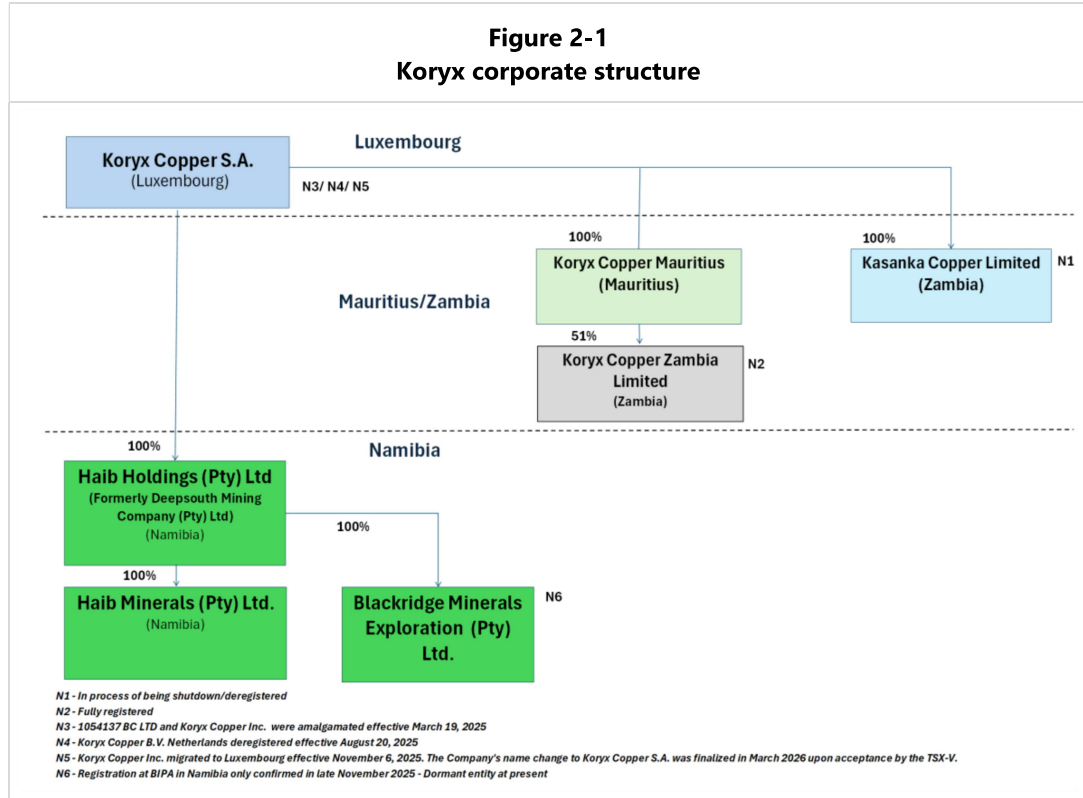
Figure 2-1
Koryx corporate structure

Luxembourg

Koryx Copper S.A.
(Luxembourg)

N3/ N4/ N5

100%

Koryx Copper Mauritius
(Mauritius)

100%

Kasanka Copper Limited
(Zambia)

N1

Mauritius/Zambia

51%

Koryx Copper Zambia Limited
(Zambia)

N2

100%

Namibia

Haib Holdings (Pty) Ltd
(Formerly Deepsouth Mining Company (Pty) Ltd)
(Namibia)

100%

100%

Haib Minerals (Pty) Ltd.
(Namibia)

Blackridge Minerals Exploration (Pty) Ltd.

N6

N1 - In process of being shutdown/deregistered
N2 - Fully registered
N3 - 1054137 BC LTD and Koryx Copper Inc. were amalgamated effective March 19, 2025
N4 - Koryx Copper B.V. Netherlands deregistered effective August 20, 2025
N5 - Koryx Copper Inc. migrated to Luxembourg effective November 6, 2025. The Company's name change to Koryx Copper S.A. was finalized in March 2026 upon acceptance by the TSX-V.
N6 - Registration at BIPA in Namibia only confirmed in late November 2025 - Dormant entity at present